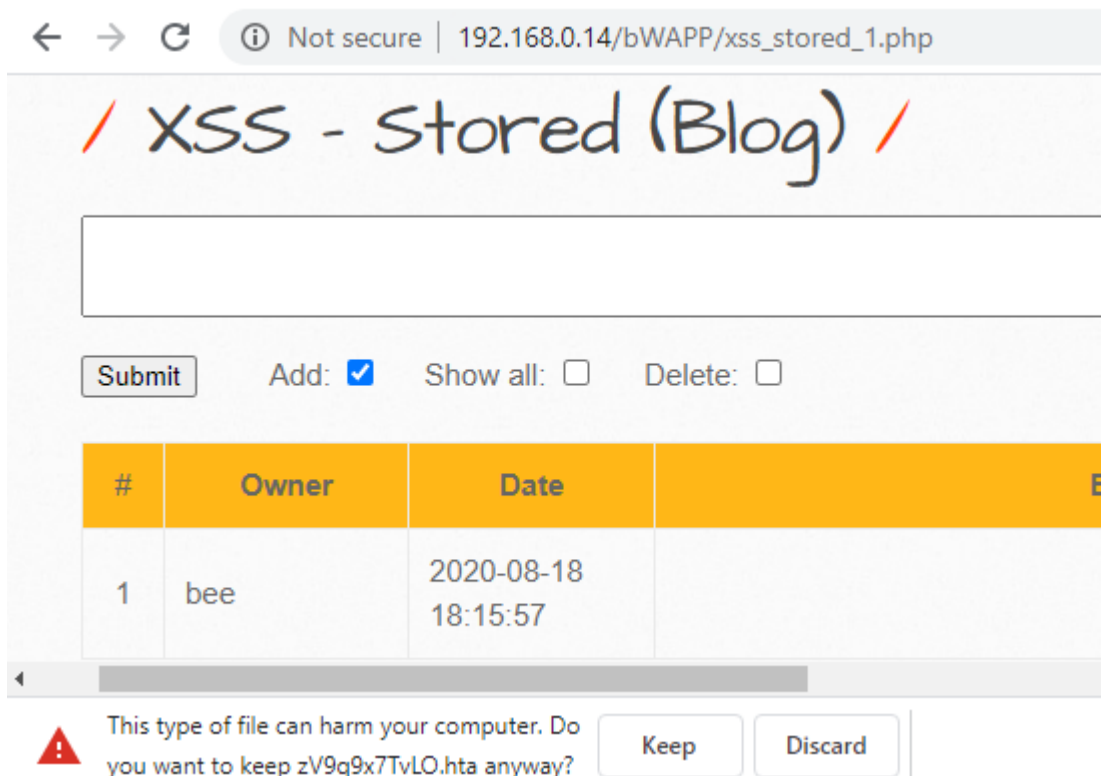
Not secure | 192.168.0.14/bWAPP/xss_stored_1.php

/ XSS - Stored (Blog) /

Submit Add: Show all: Delete:

| # | Owner | Date | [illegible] |
|---|---|---|---|
| 1 | bee | 2020-08-18 18:15:57 | |

This type of file can harm your computer. Do you want to keep zV9g9x7TvLO.hta anyway?

Keep

Discard